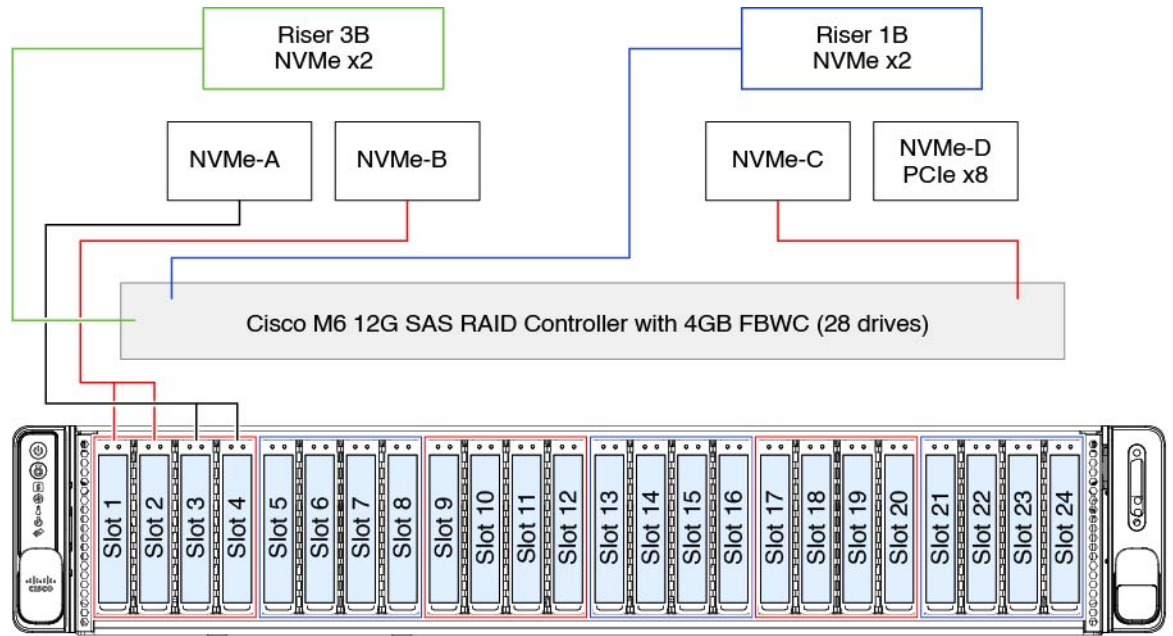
Riser 3B
NVMe x2

Riser 1B
NVMe x2

NVMe-A

NVMe-B

NVMe-C

NVMe-D
PCIe x8

Cisco M6 12G SAS RAID Controller with 4GB FBWC (28 drives)

Slot 1
Slot 2
Slot 3
Slot 4
Slot 5
Slot 6
Slot 7
Slot 8
Slot 9
Slot 10
Slot 11
Slot 12
Slot 13
Slot 14
Slot 15
Slot 16
Slot 17
Slot 18
Slot 19
Slot 20
Slot 21
Slot 22
Slot 23
Slot 24

cisco